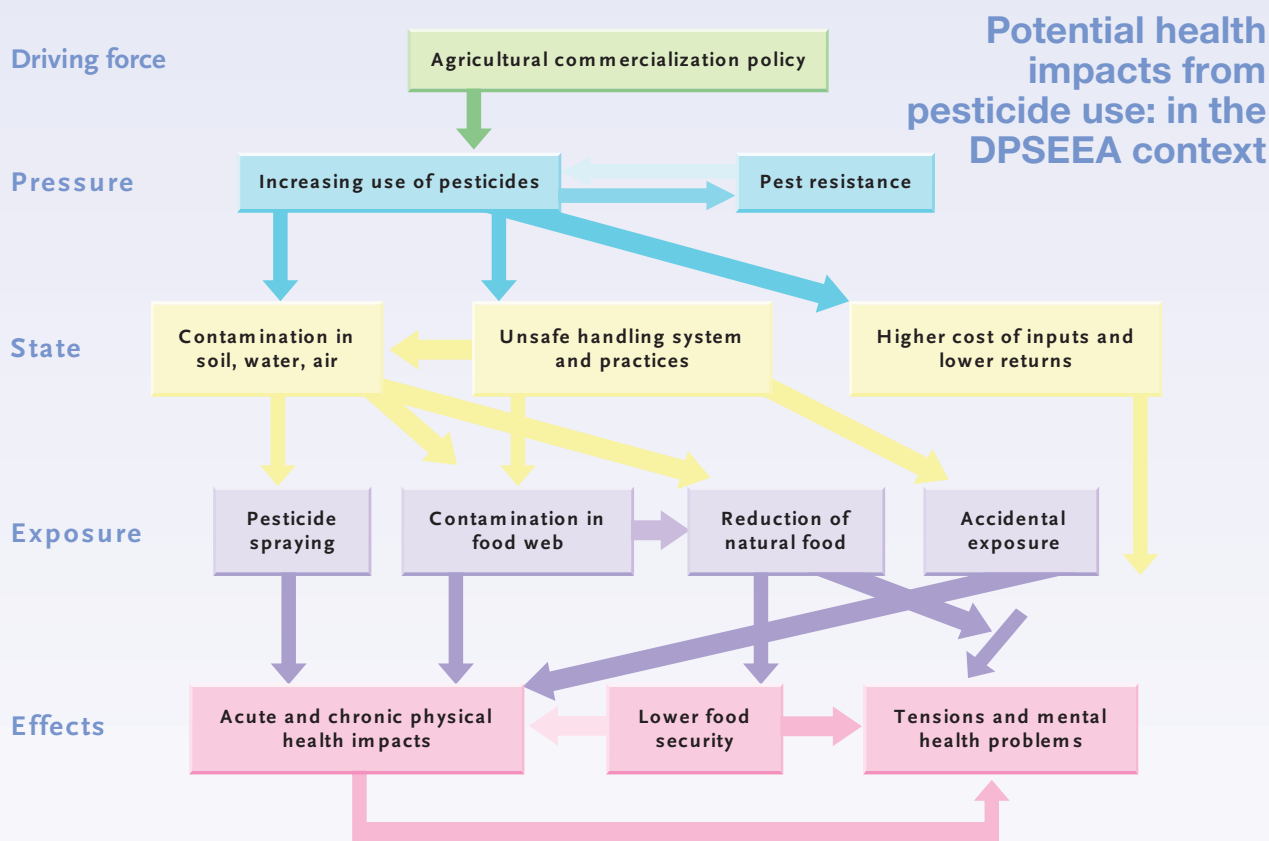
Potential health impacts from pesticide use: in the DPSEEA context

Driving force

Agricultural commercialization policy

Pressure

Increasing use of pesticides

Pest resistance

State

Contamination in soil, water, air

Unsafe handling system and practices

Higher cost of inputs and lower returns

Exposure

Pesticide spraying

Contamination in food web

Reduction of natural food

Accidental exposure

Effects

Acute and chronic physical health impacts

Lower food security

Tensions and mental health problems